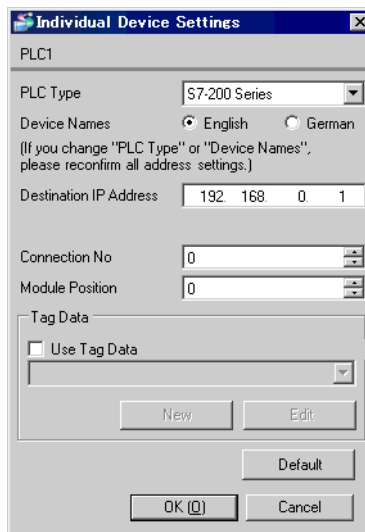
Individual Device Settings

PLC1

PLC Type S7-200 Series

Device Names English German

(If you change "PLC Type" or "Device Names", please reconfirm all address settings.)

Destination IP Address 192. 168. 0. 1

Connection No 0

Module Position 0

Tag Data

Use Tag Data

New Edit

Default

OK (O) Cancel